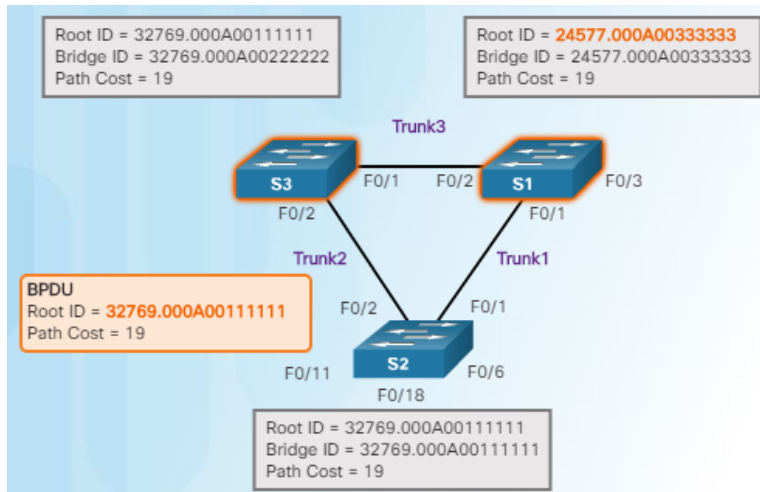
Root ID = 32769.000A00111111
Bridge ID = 32769.000A00222222
Path Cost = 19

Root ID = 24577.000A00333333
Bridge ID = 24577.000A00333333
Path Cost = 19

Trunk3

S3

F0/1

F0/2

S1

F0/3

F0/2

F0/1

Trunk2

Trunk1

BPDU
Root ID = 32769.000A00111111
Path Cost = 19

F0/2

F0/1

S2

F0/11

F0/6

F0/18

Root ID = 32769.000A00111111
Bridge ID = 32769.000A00111111
Path Cost = 19